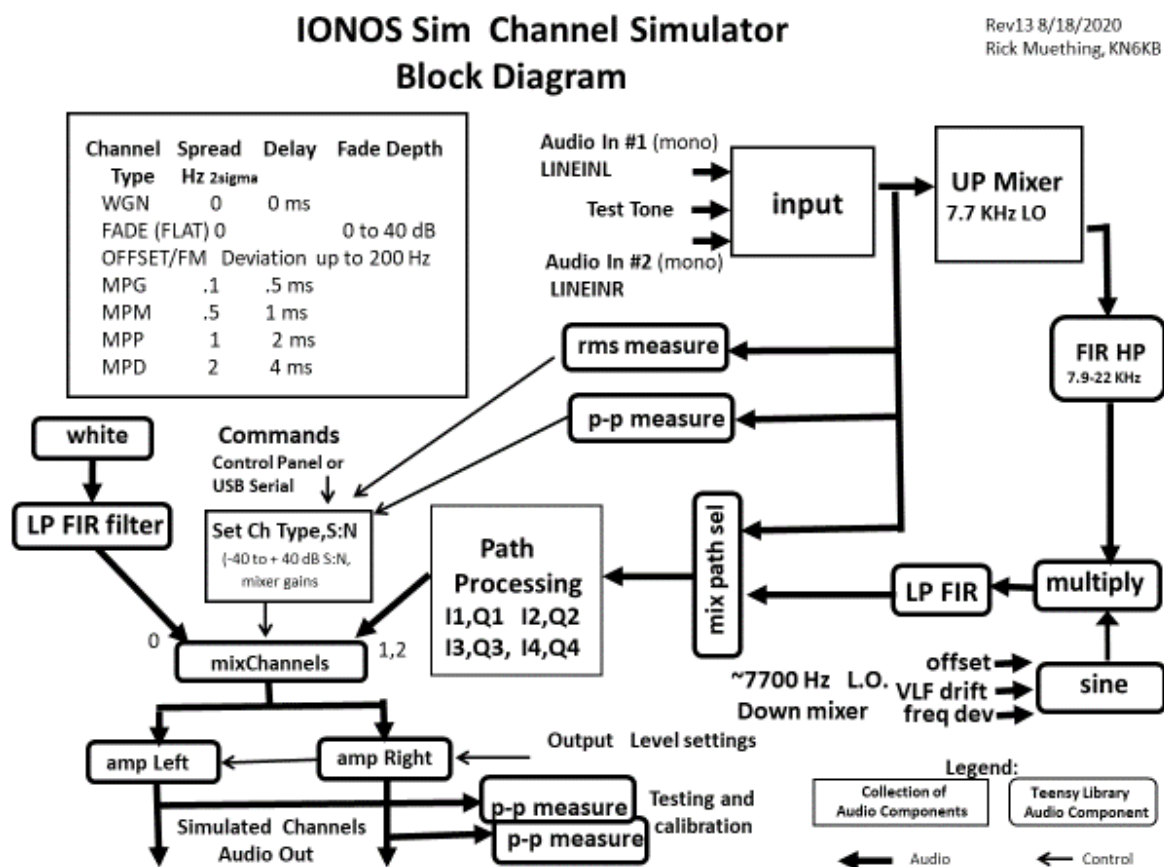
IONOS Sim Channel Simulator
Block Diagram

Rev13 8/18/2020
Rick Muething, KN6KB

| Channel Type | Spread Hz 2sigma | Delay | Fade Depth |
|---|---|---|---|
| WGN | 0 | 0 ms | |
| FADE (FLAT) | 0 | | 0 to 40 dB |
| OFFSET/FM | Deviation up to 200 Hz | | |
| MPG | .1 | .5 ms | |
| MPM | .5 | 1 ms | |
| MPP | 1 | 2 ms | |
| MPD | 2 | 4 ms | |

Audio In #1 (mono)
LINEINL
Test Tone
Audio In #2 (mono)
LINEINR

input

UP Mixer
7.7 KHz LO

FIR HP
7.9-22 KHz

rms measure

p-p measure

white

LP FIR filter

Commands
Control Panel or
USB Serial

Set Ch Type,S:N
(-40 to + 40 dB S:N, mixer gains

Path Processing
I1,Q1 I2,Q2
I3,Q3, I4,Q4

mix path sel

LP FIR

multiply

0

mixChannels

1,2

~7700 Hz L.O.
Down mixer

offset
VLF drift
freq dev

sine

amp Left

amp Right

Output Level settings

p-p measure

p-p measure

Testing and calibration

Simulated Channels
Audio Out

Legend:
Collection of Audio Components
Teensy Library Audio Component
Audio
Control